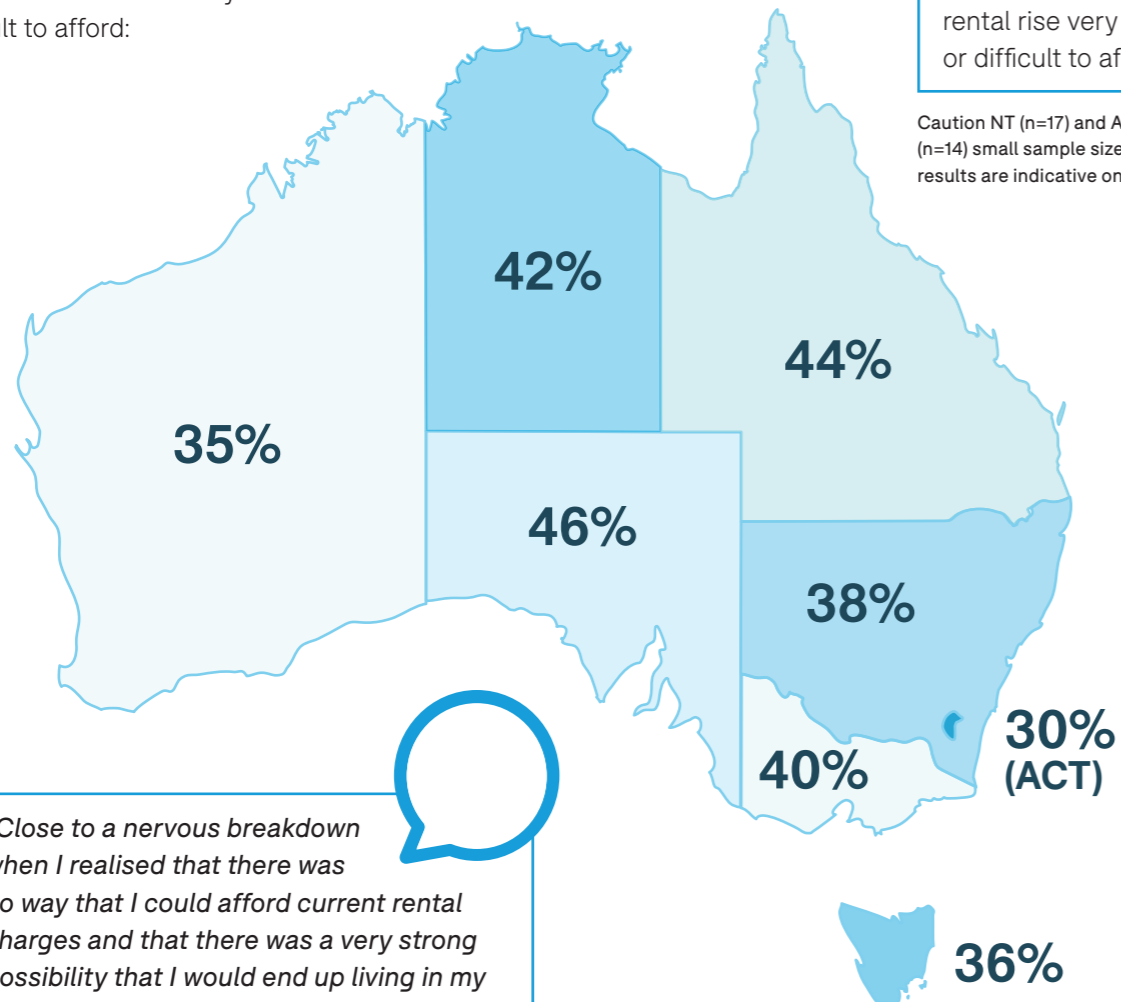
lt to afford:

rental rise very or difficult to af

Caution NT (n=17) and A (n=14) small sample size results are indicative on

42%

44%

35%

46%

38%

30% (ACT)

40%

36%

Close to a nervous breakdown when I realised that there was o way that I could afford current rental harges and that there was a very strong ossibility that I would end up living in my